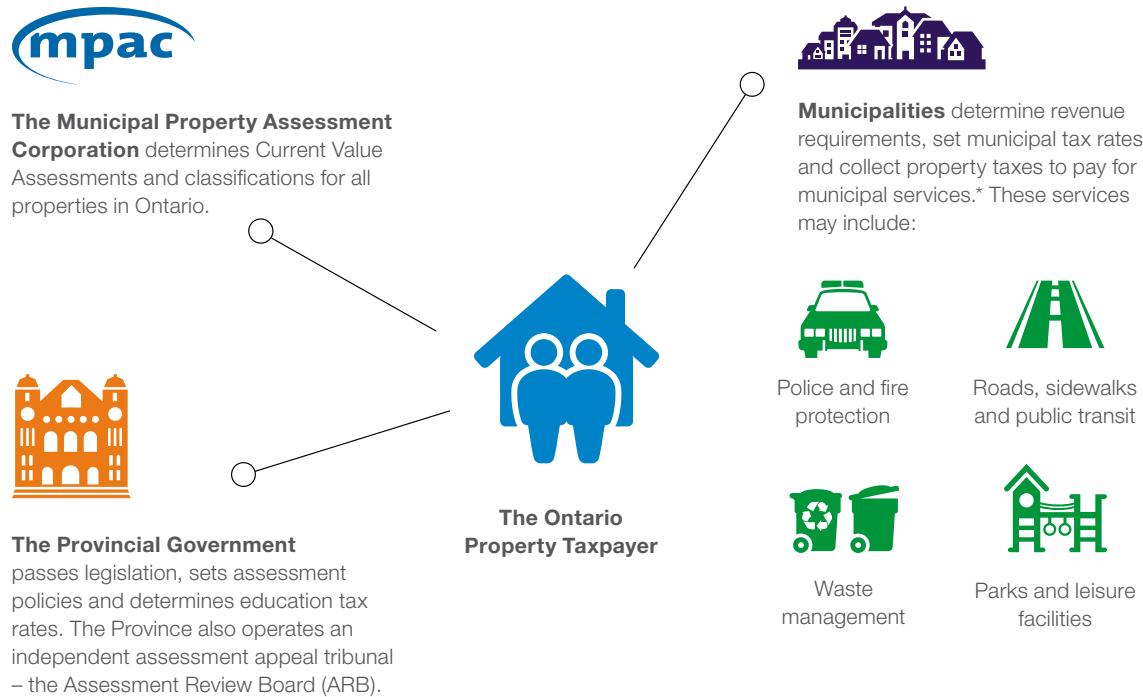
mpac

**The Municipal Property Assessment Corporation** determines Current Value Assessments and classifications for all properties in Ontario.

**Municipalities** determine revenue requirements, set municipal tax rates and collect property taxes to pay for municipal services.* These services may include:

Police and fire protection

Roads, sidewalks and public transit

Waste management

Parks and leisure facilities

**The Ontario Property Taxpayer**

**The Provincial Government** passes legislation, sets assessment policies and determines education tax rates. The Province also operates an independent assessment appeal tribunal – the Assessment Review Board (ARB).